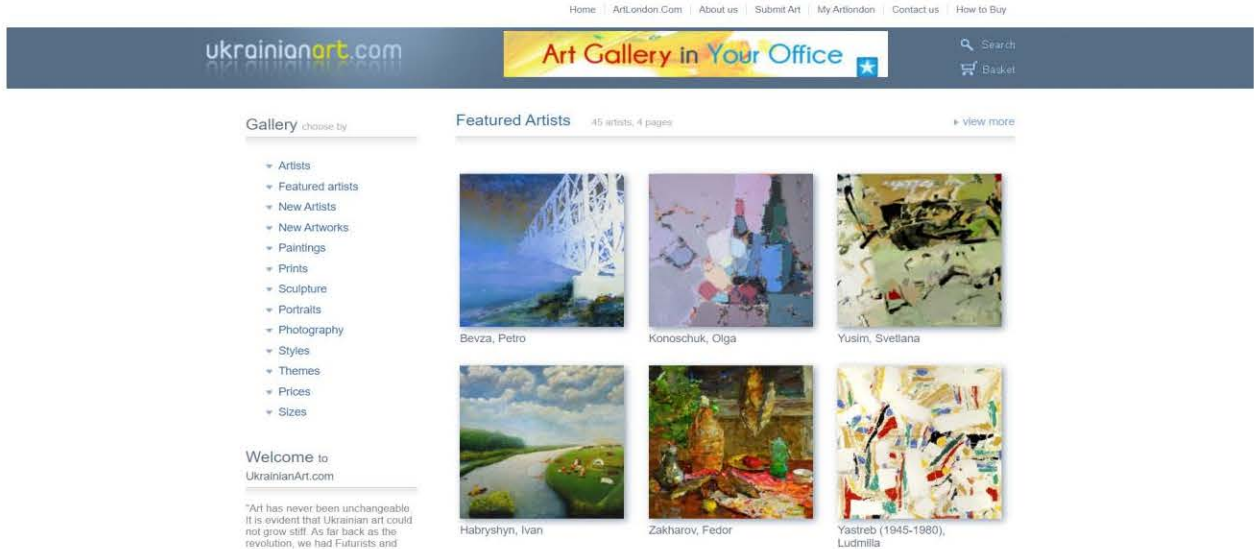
Home | ArtLondon.Com | About us | Submit Art | My Artlondon | Contact us | How to Buy

ukrainianart.com

Art Gallery in Your Office

Search
Basket

Gallery choose by

Artists
Featured artists
New Artists
New Artworks
Paintings
Prints
Sculpture
Portraits
Photography
Styles
Themes
Prices
Sizes

Welcome to UkrainianArt.com

"Art has never been unchangeable. It is evident that Ukrainian art could not grow stiff. As far back as the revolution, we had Futurists and

Featured Artists 45 artists, 4 pages

view more

Bevza, Petro

Konoschuk, Olga

Yusim, Svetlana

Habryshyn, Ivan

Zakharov, Fedor

Yastreb (1945-1980), Ludmilla